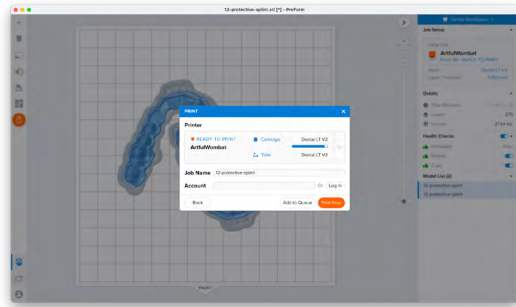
12-protective-splint.stl [*] - PreForm

PRINT

Printer

READY TO PRINT

ArtfulWombat

Cartridge

Dental LT V2

Tank

Dental LT V2

Job Name 12-protective-splint

Account

Or Log in

Back

Add to Queue

Print Now

Job Setup

ArtfulWombat

Details

Health Checks

Model List (2)

12-protective-splint

12-protective-splint